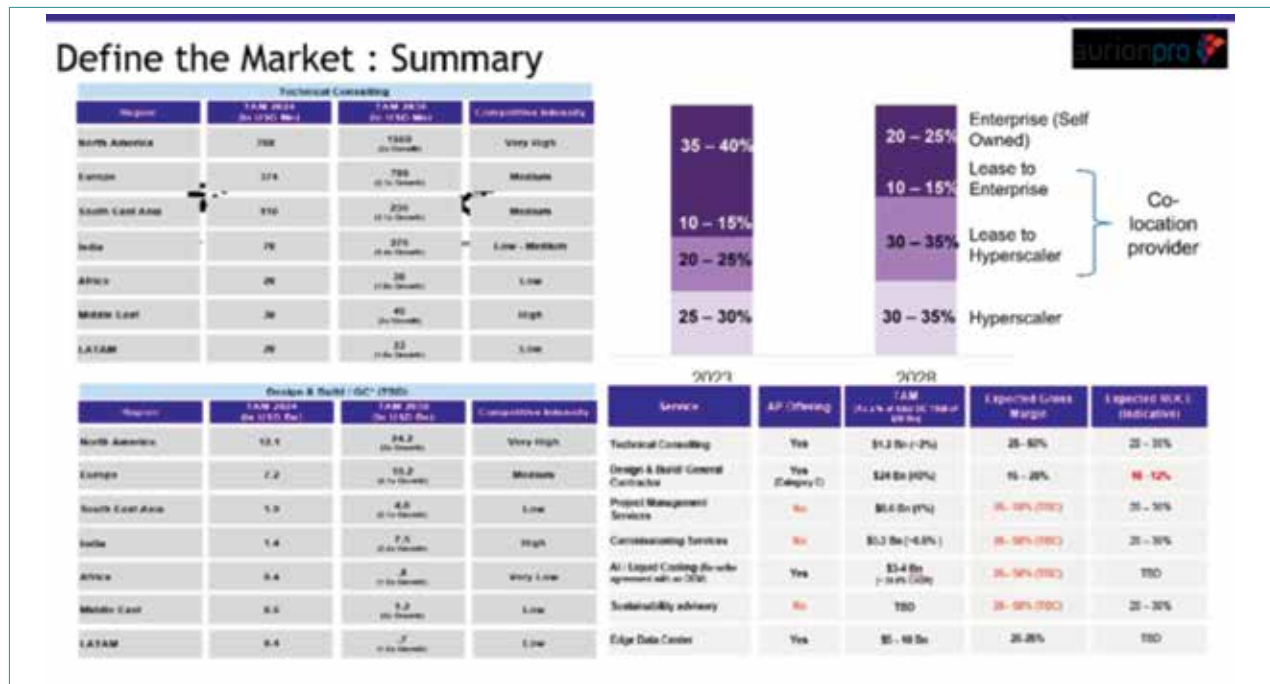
Define the Market : Summary

aurionpro

Technical Consulting

| Region | TAM 2024 (In USD Mn) | TAM 2030 (In USD Mn) | Competitive Intensity |
|---|---|---|---|
| North America | 700 | 1500 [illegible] | Very High |
| Europe | 374 | 780 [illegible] | Medium |
| South East Asia | 110 | 230 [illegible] | Medium |
| India | 70 | 275 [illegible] | Low - Medium |
| Africa | 20 | 30 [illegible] | Low |
| Middle East | 30 | 45 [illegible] | High |
| LATAM | 20 | 33 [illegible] | Low |

Design & Build / GC* (TBD)

| Region | TAM 2024 (In USD Bn) | TAM 2030 (In USD Bn) | Competitive Intensity |
|---|---|---|---|
| North America | 12.1 | 24.2 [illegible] | Very High |
| Europe | 7.2 | 15.2 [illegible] | Medium |
| South East Asia | 1.3 | 4.0 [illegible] | Low |
| India | 1.4 | 7.5 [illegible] | High |
| Africa | 0.4 | .8 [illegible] | Very Low |
| Middle East | 0.6 | 1.2 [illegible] | Low |
| LATAM | 0.4 | .7 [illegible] | Low |

35 – 40%
10 – 15%
20 – 25%
25 – 30%
2023

20 – 25%
10 – 15%
30 – 35%
30 – 35%
2028

Enterprise (Self Owned)
Lease to Enterprise
Lease to Hyperscaler
Hyperscaler
Co-location provider

| Service | AP Offering | TAM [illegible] | Expected Gross Margin | Expected ROCE (Indicative) |
|---|---|---|---|---|
| Technical Consulting | Yes | $1.2 Bn (~2%) | 25 - 50% | 20 - 30% |
| Design & Build/ General Contractor | Yes (Category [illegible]) | $24 Bn (40%) | 15 - 20% | 10 - 12% |
| Project Management Services | No | $0.4 Bn (1%) | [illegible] (TBC) | 20 - 30% |
| Commissioning Services | No | $0.3 Bn (~0.5%) | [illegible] (TBC) | 20 - 30% |
| AI - Liquid Cooling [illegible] | Yes | $3-4 Bn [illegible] | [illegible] (TBC) | TBD |
| Sustainability advisory | No | TBD | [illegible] (TBC) | 20 - 30% |
| Edge Data Center | Yes | $5 - 10 Bn | 20-25% | TBD |